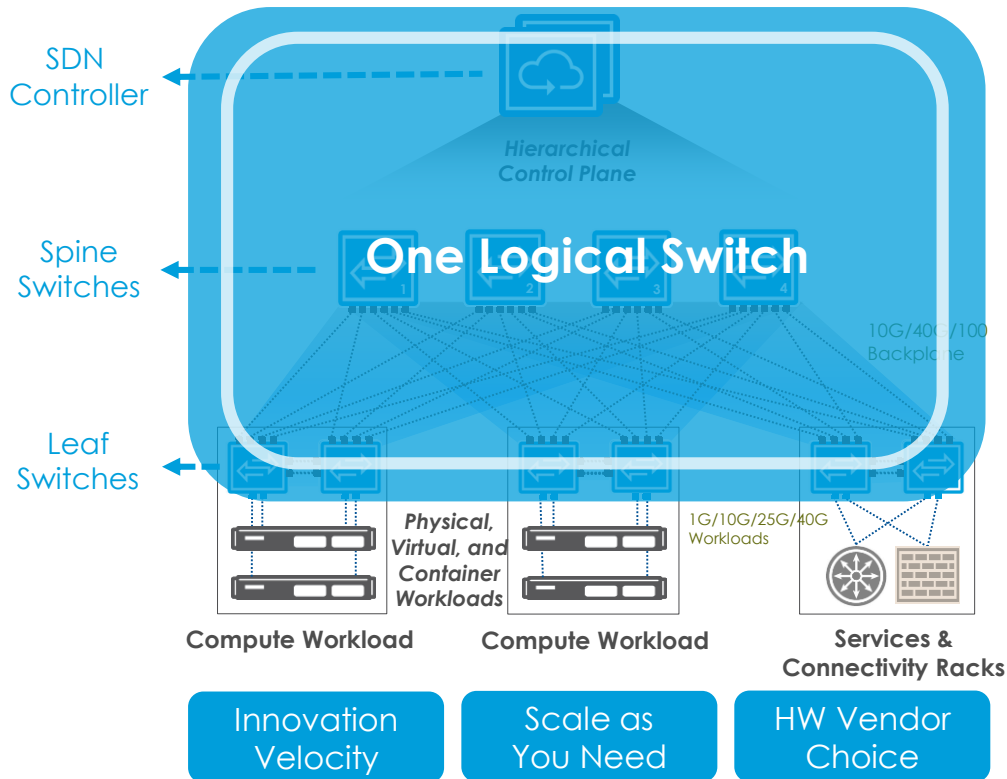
SDN Controller

Hierarchical Control Plane

Spine Switches

One Logical Switch

1 2 3 4

10G/40G/100 Backplane

Leaf Switches

Physical, Virtual, and Container Workloads

1G/10G/25G/40G Workloads

Compute Workload

Compute Workload

Services & Connectivity Racks

Innovation Velocity

Scale as You Need

HW Vendor Choice